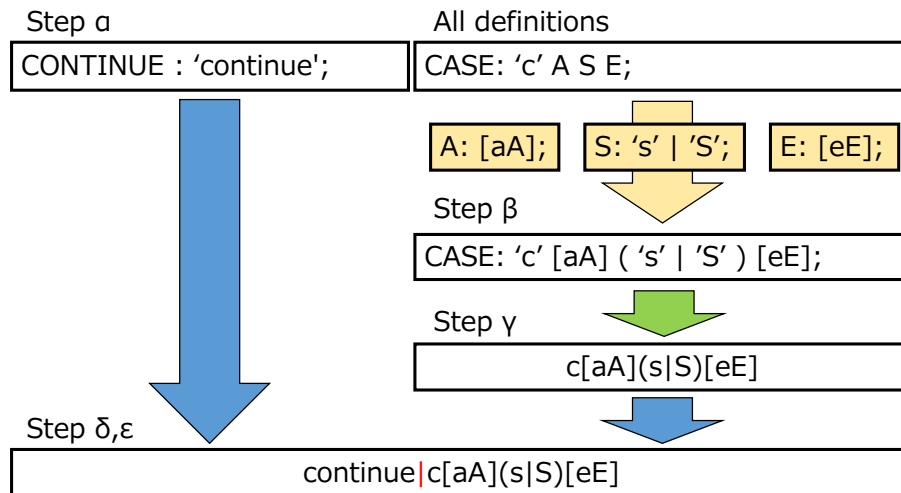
Step α

CONTINUE : ‘continue';

All definitions

CASE: ‘c’ A S E;

A: [aA];

S: ‘s’ | ’S’;

E: [eE];

Step β

CASE: ‘c’ [aA] ( ‘s’ | ’S’ ) [eE];

Step γ

c[aA](s|S)[eE]

Step δ,ε

continue|c[aA](s|S)[eE]